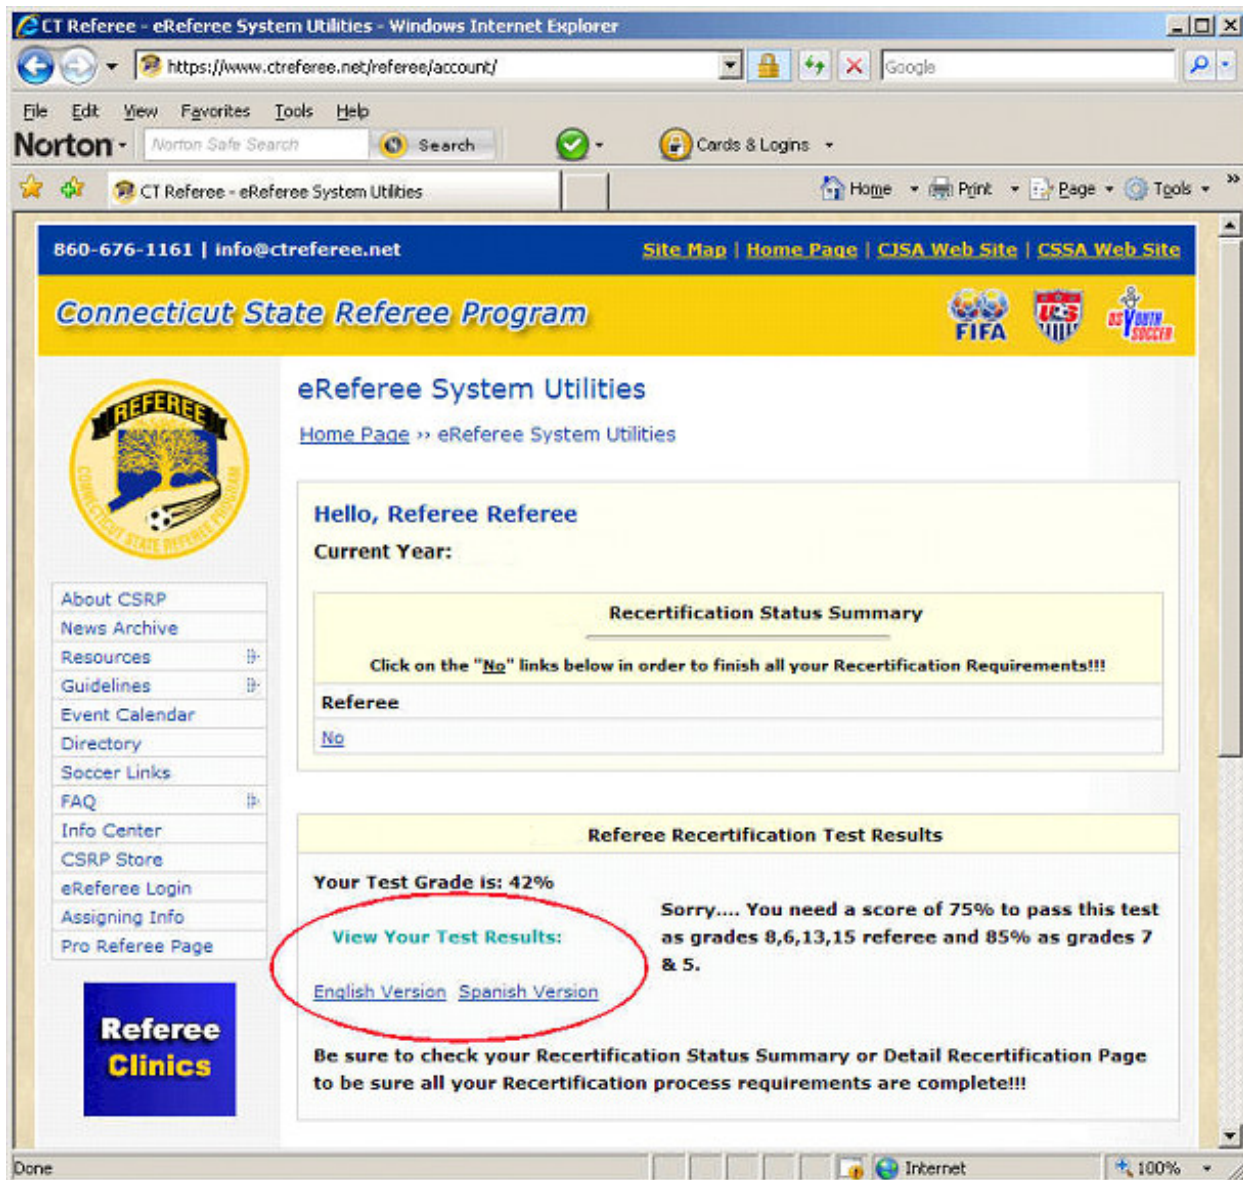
CT Referee - eReferee System Utilities - Windows Internet Explorer

https://www.ctreferee.net/referee/account/

Google

File Edit View Favorites Tools Help

Norton · Norton Safe Search Search Cards & Logins

CT Referee - eReferee System Utilities

Home Print Page Tools

860-676-1161 | info@ctreferee.net

Site Map | Home Page | CJSA Web Site | CSSA Web Site

Connecticut State Referee Program

FIFA US YOUTH SOCCER

REFEREE CONNECTICUT STATE REFEREE PROGRAM

About CSRP
News Archive
Resources
Guidelines
Event Calendar
Directory
Soccer Links
FAQ
Info Center
CSRP Store
eReferee Login
Assigning Info
Pro Referee Page

Referee Clinics

eReferee System Utilities

Home Page ›› eReferee System Utilities

Hello, Referee Referee

Current Year:

Recertification Status Summary

Click on the "No" links below in order to finish all your Recertification Requirements!!!

Referee

No

Referee Recertification Test Results

Your Test Grade is: 42%

View Your Test Results:

English Version Spanish Version

Sorry.... You need a score of 75% to pass this test as grades 8,6,13,15 referee and 85% as grades 7 & 5.

Be sure to check your Recertification Status Summary or Detail Recertification Page to be sure all your Recertification process requirements are complete!!!

Done Internet 100%